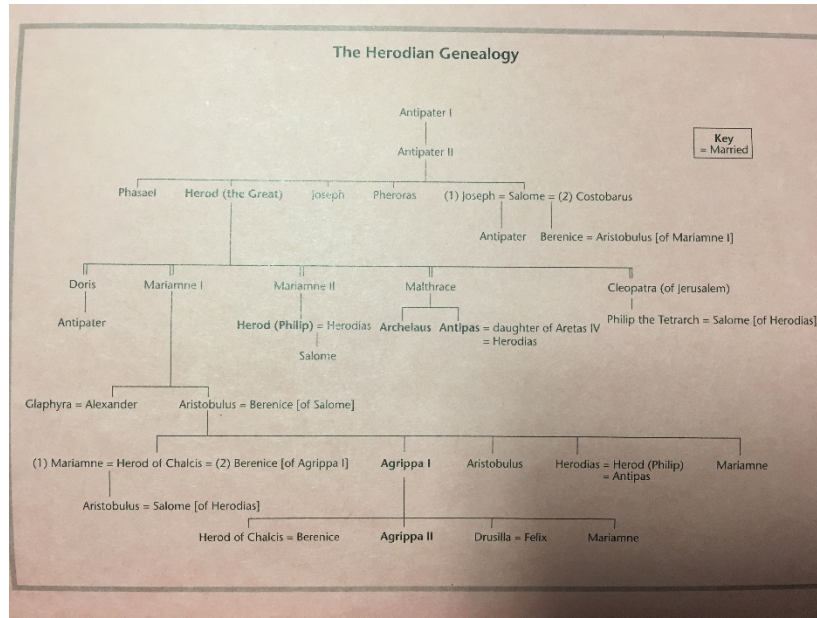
The Herodian Genealogy

Key
= Married

Antipater I

Antipater II

Phasael Herod (the Great) Joseph Pheroras (1) Joseph = Salome = (2) Costobarus

Antipater Berenice = Aristobulus [of Mariamne I]

Doris Mariamne I Mariamne II Malthrace Cleopatra (of Jerusalem)

Antipater

Herod (Philip) = Herodias Archelaus Antipas = daughter of Aretas IV = Herodias

Philip the Tetrarch = Salome [of Herodias]

Salome

Glaphyra = Alexander Aristobulus = Berenice [of Salome]

(1) Mariamne = Herod of Chalcis = (2) Berenice [of Agrippa I] Agrippa I Aristobulus Herodias = Herod (Philip) = Antipas Mariamne

Aristobulus = Salome [of Herodias]

Herod of Chalcis = Berenice Agrippa II Drusilla = Felix Mariamne